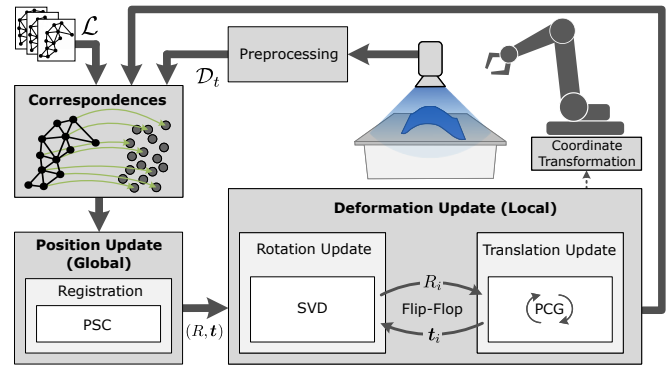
$\mathcal{L}$

Preprocessing

$\mathcal{D}_t$

Correspondences

Coordinate Transformation

Deformation Update (Local)

Position Update (Global)

Rotation Update

Translation Update

Registration

SVD

$R_i$

Flip-Flop

PCG

PSC

$(R, \boldsymbol{t})$

$\boldsymbol{t}_i$